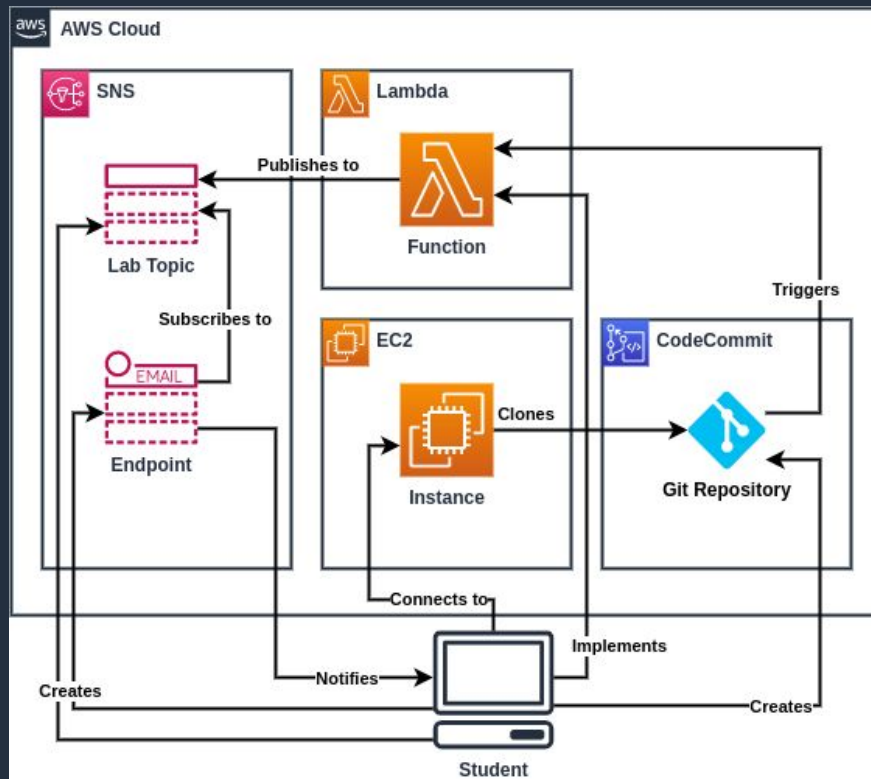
aws AWS Cloud

SNS

Lab Topic

Subscribes to

EMAIL

Endpoint

Lambda

Publishes to

Function

EC2

Clones

Instance

CodeCommit

Triggers

Git Repository

Connects to

Implements

Notifies

Creates

Creates

Student